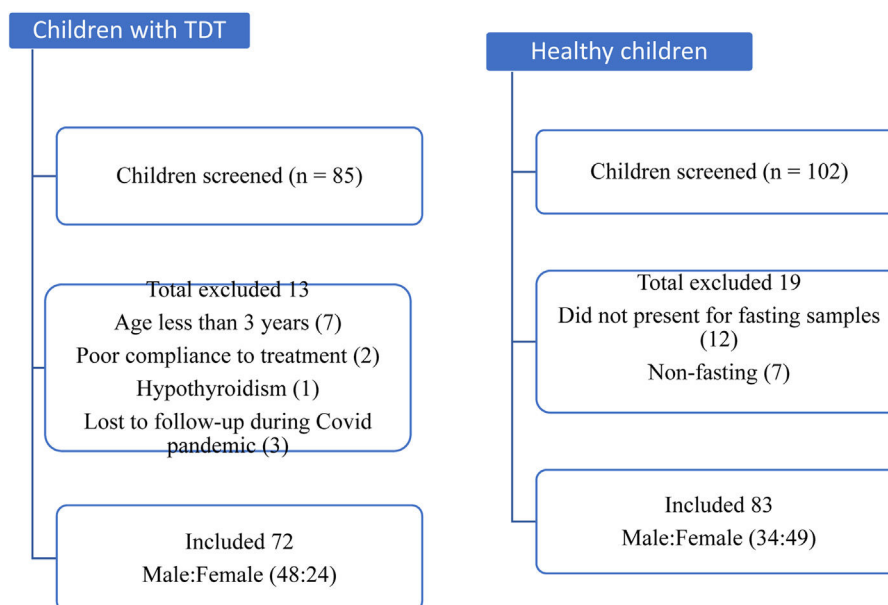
Children with TDT

Children screened (n = 85)

Total excluded 13
Age less than 3 years (7)
Poor compliance to treatment (2)
Hypothyroidism (1)
Lost to follow-up during Covid pandemic (3)

Included 72
Male:Female (48:24)

Healthy children

Children screened (n = 102)

Total excluded 19
Did not present for fasting samples (12)
Non-fasting (7)

Included 83
Male:Female (34:49)